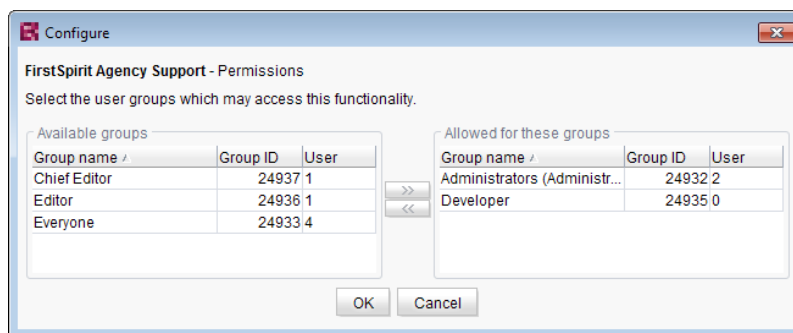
Configure

FirstSpirit Agency Support - Permissions

Select the user groups which may access this functionality.

Available groups

| Group name | Group ID | User |
|---|---|---|
| Chief Editor | 24937 | 1 |
| Editor | 24936 | 1 |
| Everyone | 24933 | 4 |

>>
<<

Allowed for these groups

| Group name | Group ID | User |
|---|---|---|
| Administrators (Administr... | 24932 | 2 |
| Developer | 24935 | 0 |

OK Cancel